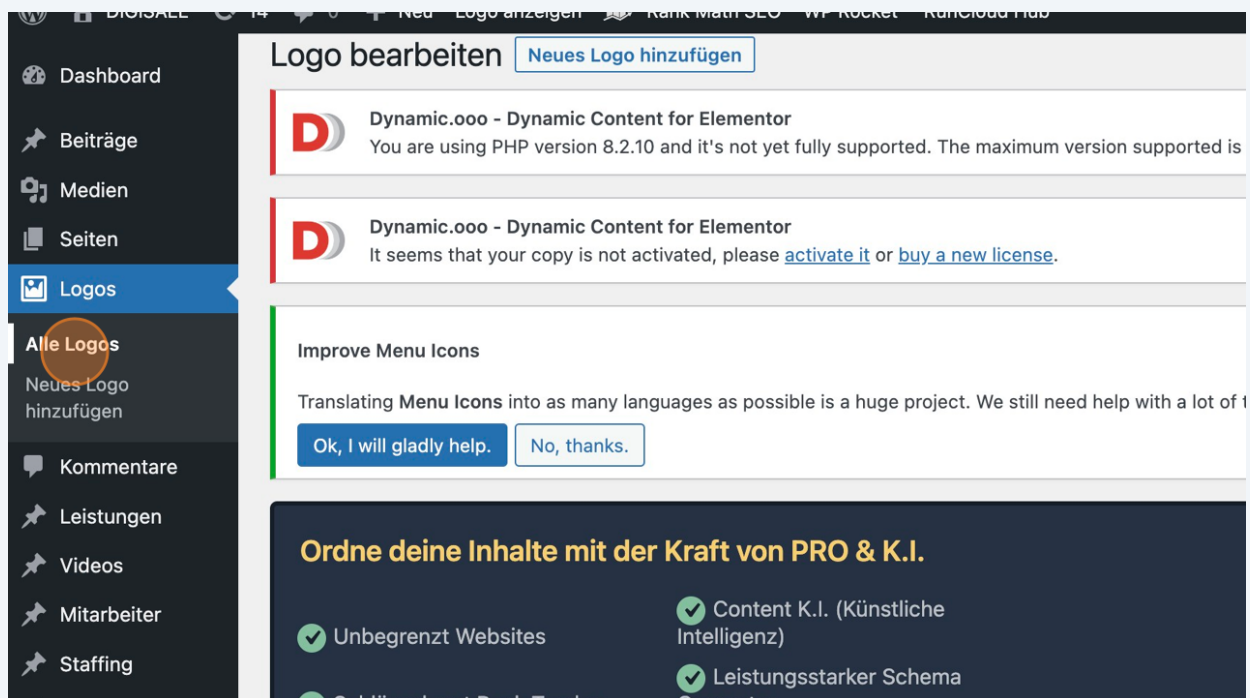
Dashboard

Beiträge

Medien

Seiten

Logos

Alle Logos

Neues Logo hinzufügen

Kommentare

Leistungen

Videos

Mitarbeiter

Staffing

Logo bearbeiten Neues Logo hinzufügen

Dynamic.ooo - Dynamic Content for Elementor
You are using PHP version 8.2.10 and it's not yet fully supported. The maximum version supported is

Dynamic.ooo - Dynamic Content for Elementor
It seems that your copy is not activated, please activate it or buy a new license.

Improve Menu Icons

Translating Menu Icons into as many languages as possible is a huge project. We still need help with a lot of

Ok, I will gladly help. No, thanks.

Ordne deine Inhalte mit der Kraft von PRO & K.I.

Unbegrenzt Websites

Content K.I. (Künstliche Intelligenz)

Leistungsstarker Schema